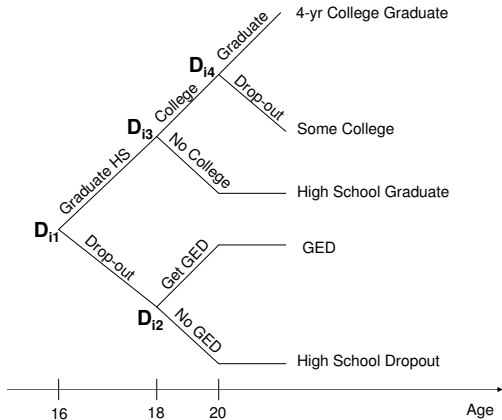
4-yr College Graduate

Graduate

$D_{i4}$

Drop-out

College

$D_{i3}$

Some College

No College

Graduate HS

High School Graduate

$D_{i1}$

Drop-out

Get GED

GED

$D_{i2}$

No GED

High School Dropout

16

18

20

Age